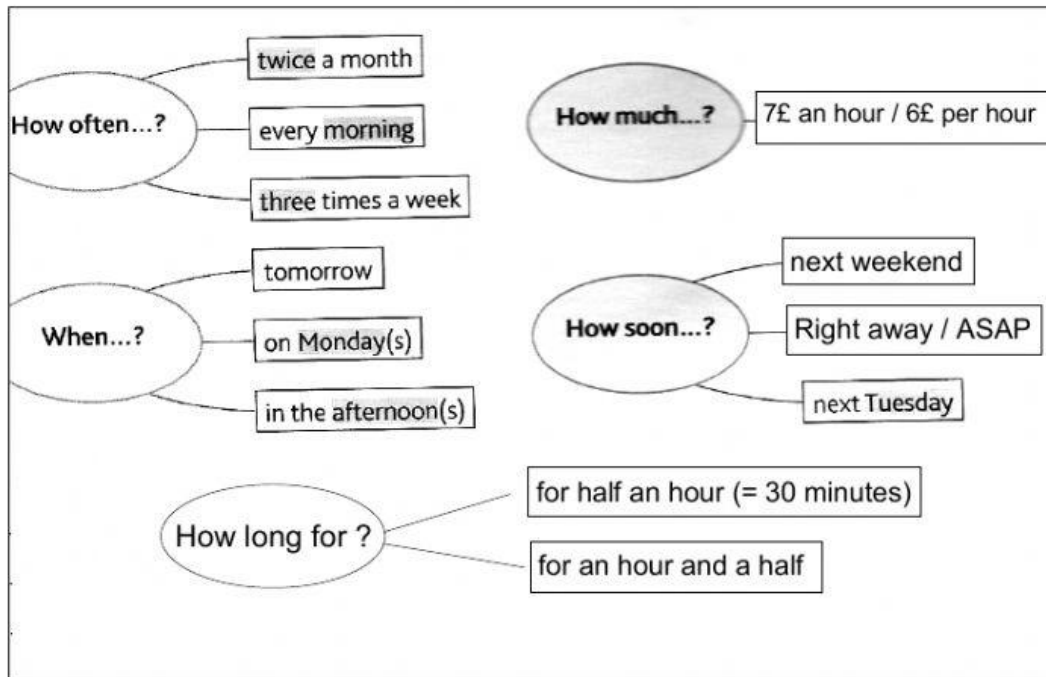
How often...?

twice a month

every morning

three times a week

How much...?

7£ an hour / 6£ per hour

When...?

tomorrow

on Monday(s)

in the afternoon(s)

How soon...?

next weekend

Right away / ASAP

next Tuesday

How long for ?

for half an hour (= 30 minutes)

for an hour and a half